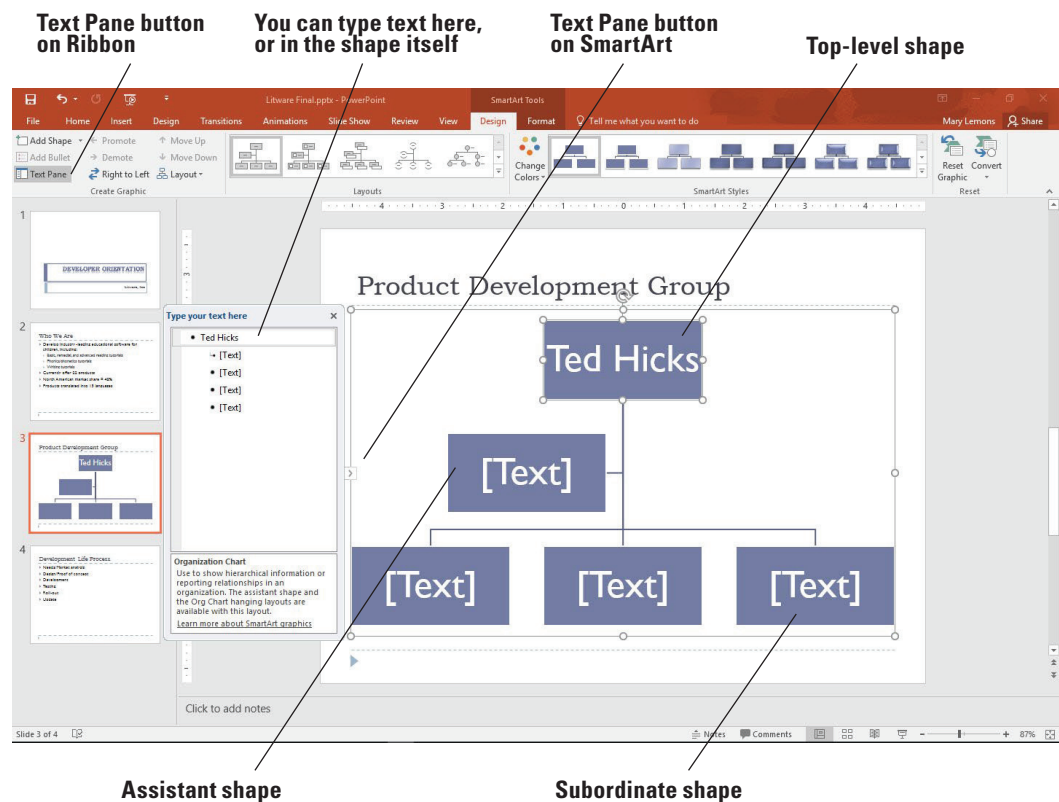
Text Pane button on Ribbon

You can type text here, or in the shape itself

Text Pane button on SmartArt

Top-level shape

Litware Final.pptx - PowerPoint

SmartArt Tools

File Home Insert Design Transitions Animations Slide Show Review View Design Format Tell me what you want to do

Mary Lemons Share

Add Shape Promote Move Up
Add Bullet Demote Move Down
Text Pane Right to Left Layout
Create Graphic

Layouts

Change Colors

SmartArt Styles

Reset Graphic Convert
Reset

1
DEVELOPER ORIENTATION

2
Who We Are

3
Product Development Group
Ted Hicks

4
Development Life Process

Type your text here

• Ted Hicks
• [Text]
• [Text]
• [Text]
• [Text]

Organization Chart
Use to show hierarchical information or reporting relationships in an organization. The assistant shape and the Org Chart hanging layouts are available with this layout.
Learn more about SmartArt graphics

Product Development Group

Ted Hicks

[Text]

[Text]

[Text]

[Text]

Click to add notes

Slide 3 of 4

Notes Comments

87%

Assistant shape

Subordinate shape